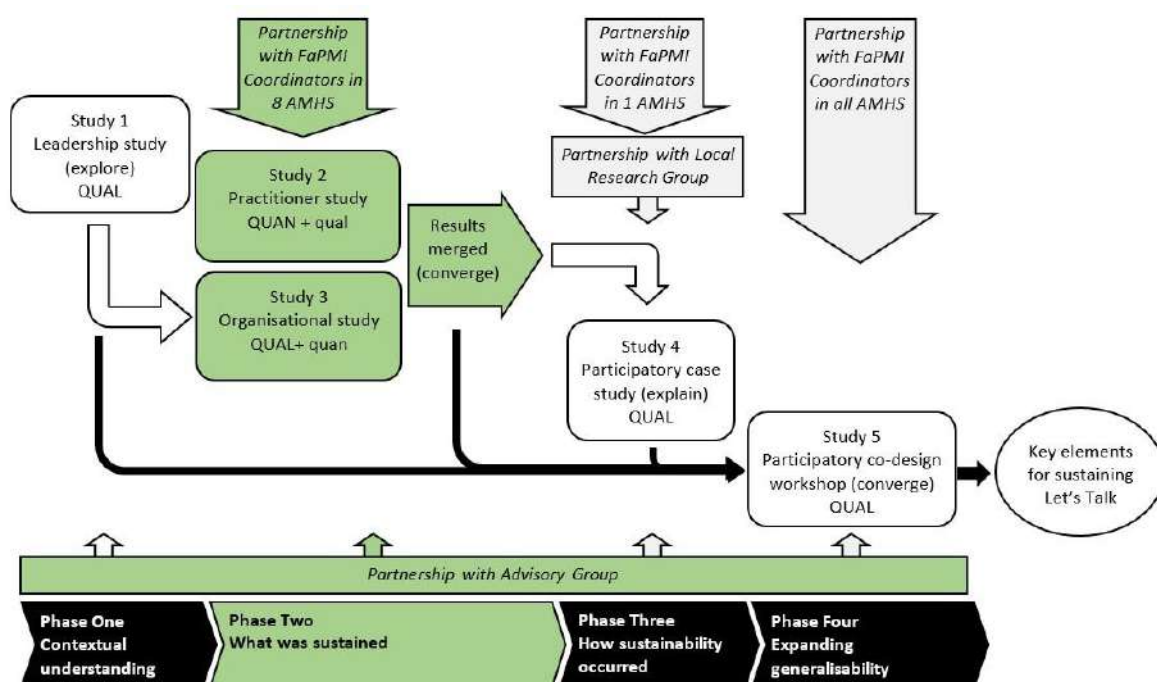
Partnership with FaPMI Coordinators in 8 AMHS

Partnership with FaPMI Coordinators in 1 AMHS

Partnership with FaPMI Coordinators in all AMHS

Study 1
Leadership study (explore)
QUAL

Partnership with Local Research Group

Study 2
Practitioner study
QUAN + qual

Results merged (converge)

Study 3
Organisational study
QUAL+ quan

Study 4
Participatory case study (explain)
QUAL

Study 5
Participatory co-design workshop (converge)
QUAL

Key elements for sustaining Let's Talk

Partnership with Advisory Group

Phase One
Contextual understanding

Phase Two
What was sustained

Phase Three
How sustainability occurred

Phase Four
Expanding generalisability